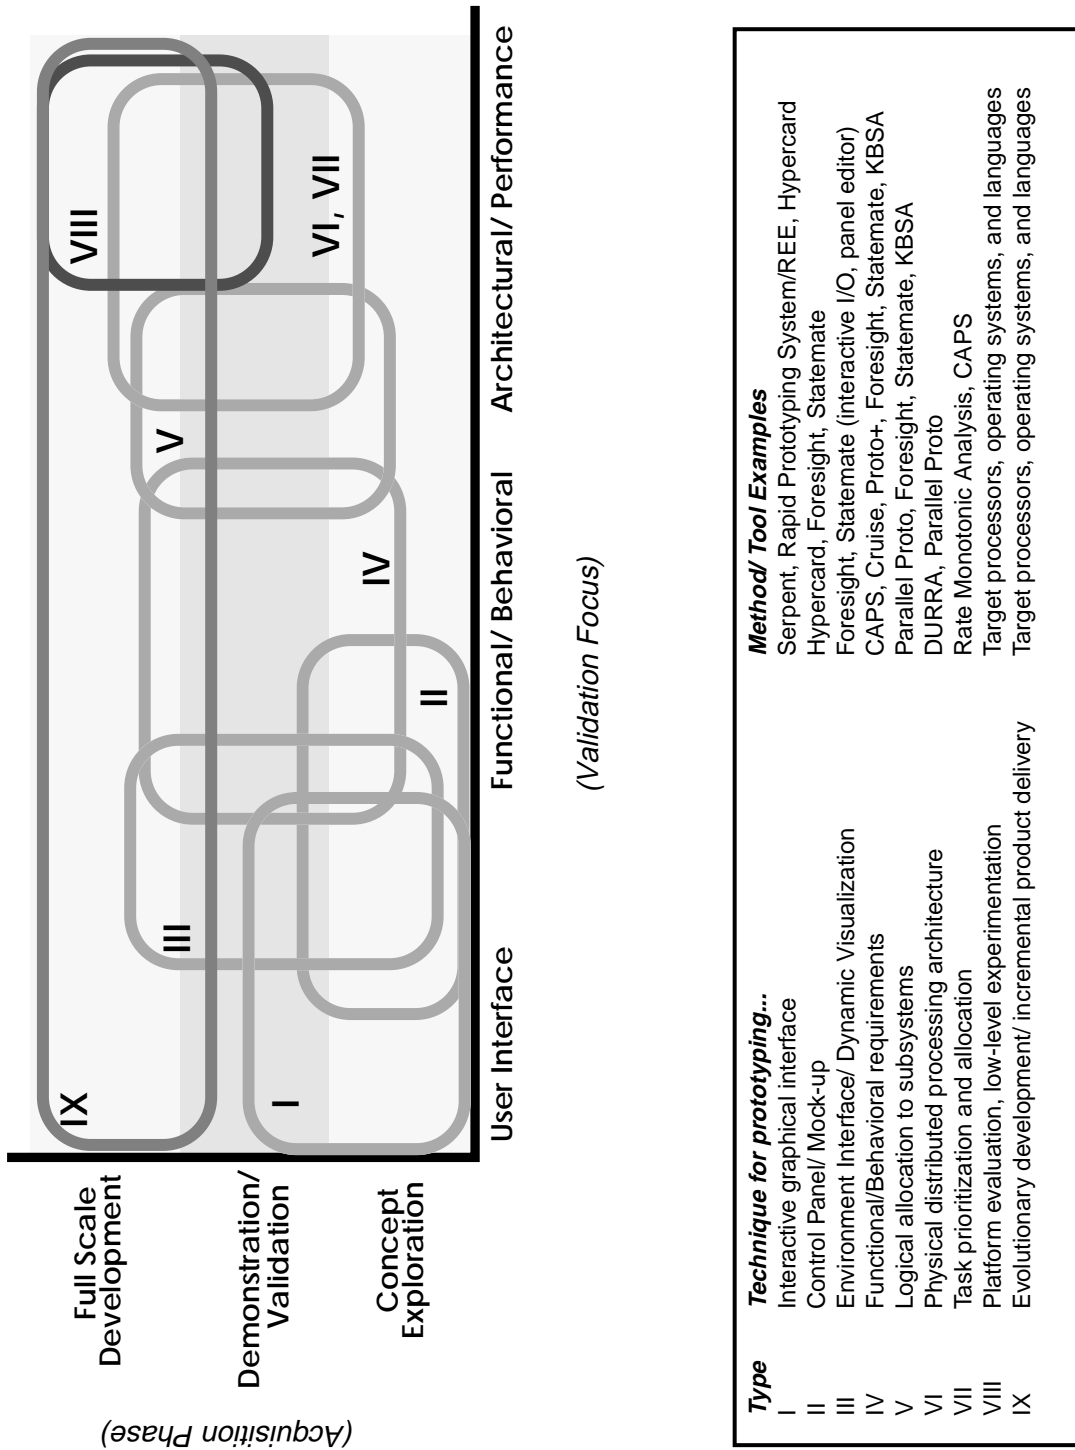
(Acquisition Phase)

Full Scale Development

Demonstration/ Validation

Concept Exploration

IX

I

III

II

IV

V

VIII

VI, VII

User Interface

Functional/ Behavioral

Architectural/ Performance

(Validation Focus)

| Type | Technique for prototyping... | Method/ Tool Examples |
|---|---|---|
| I | Interactive graphical interface | Serpent, Rapid Prototyping System/REE, Hypercard |
| II | Control Panel/ Mock-up | Hypercard, Foresight, Statemate |
| III | Environment Interface/ Dynamic Visualization | Foresight, Statemate (interactive I/O, panel editor) |
| IV | Functional/Behavioral requirements | CAPS, Cruise, Proto+, Foresight, Statemate, KBSA |
| V | Logical allocation to subsystems | Parallel Proto, Foresight, Statemate, KBSA |
| VI | Physical distributed processing architecture | DURRA, Parallel Proto |
| VII | Task prioritization and allocation | Rate Monotonic Analysis, CAPS |
| VIII | Platform evaluation, low-level experimentation | Target processors, operating systems, and languages |
| IX | Evolutionary development/ incremental product delivery | Target processors, operating systems, and languages |